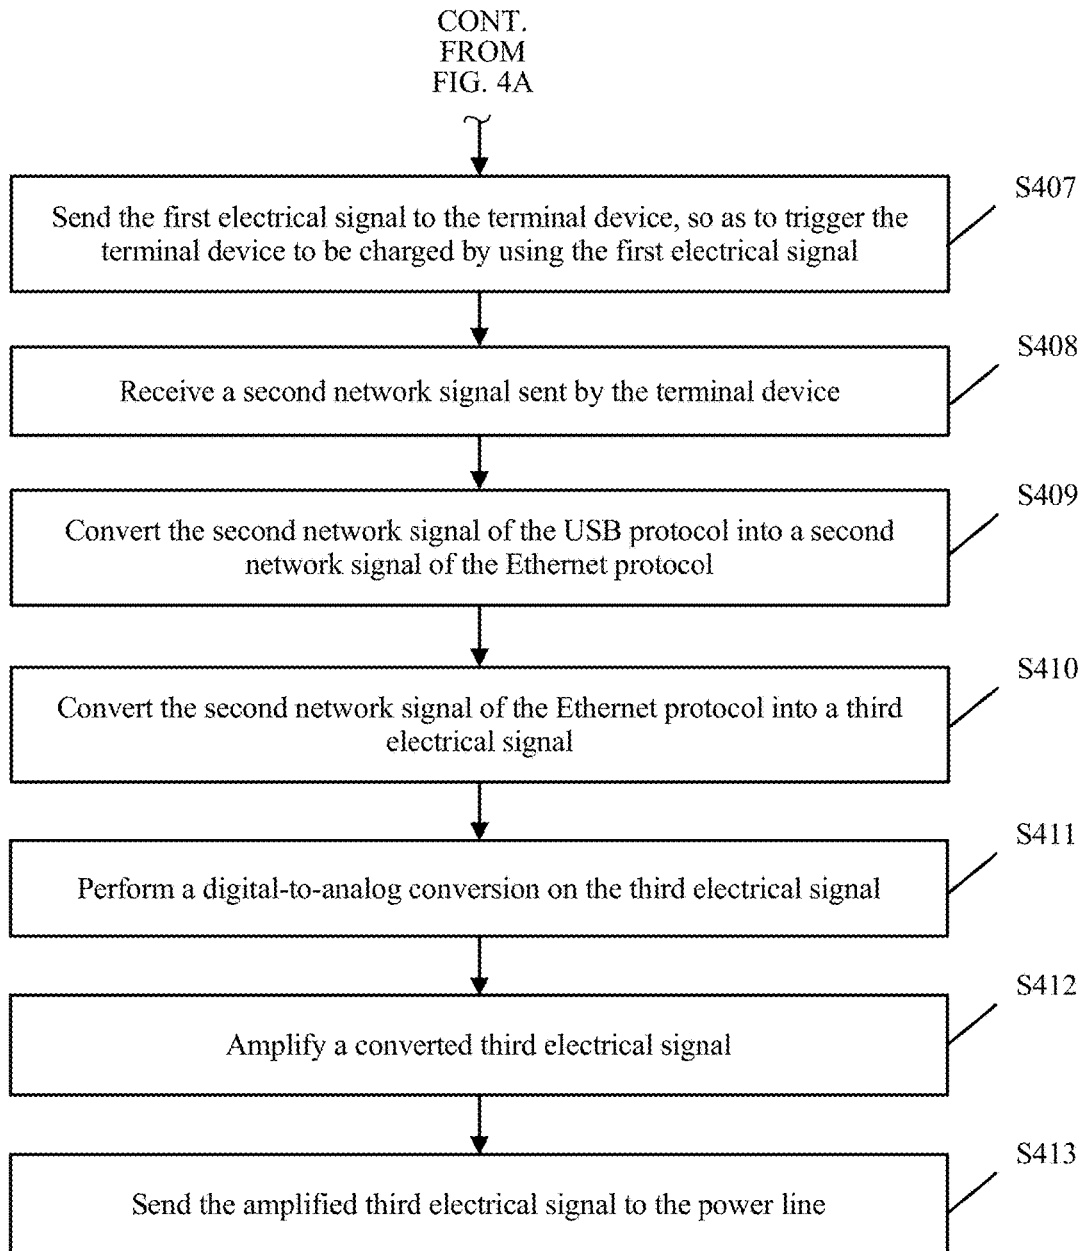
CONT.
FROM
FIG. 4A

Send the first electrical signal to the terminal device, so as to trigger the terminal device to be charged by using the first electrical signal

S407

Receive a second network signal sent by the terminal device

S408

Convert the second network signal of the USB protocol into a second network signal of the Ethernet protocol

S409

Convert the second network signal of the Ethernet protocol into a third electrical signal

S410

Perform a digital-to-analog conversion on the third electrical signal

S411

Amplify a converted third electrical signal

S412

Send the amplified third electrical signal to the power line

S413